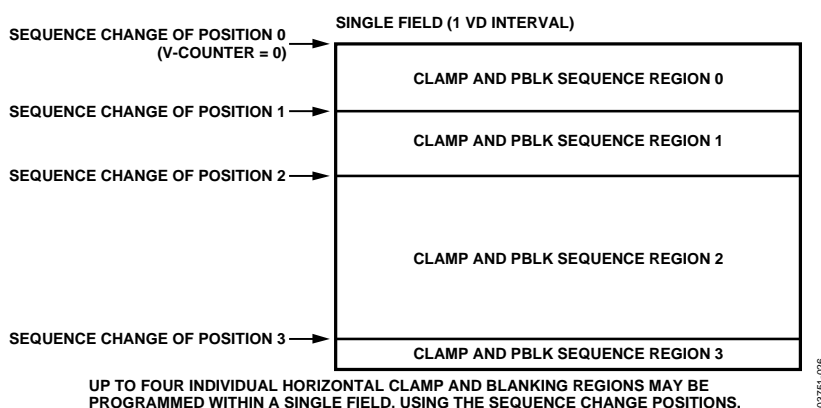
SINGLE FIELD (1 VD INTERVAL)

SEQUENCE CHANGE OF POSITION 0 (V-COUNTER = 0)

CLAMP AND PBLK SEQUENCE REGION 0

SEQUENCE CHANGE OF POSITION 1

CLAMP AND PBLK SEQUENCE REGION 1

SEQUENCE CHANGE OF POSITION 2

CLAMP AND PBLK SEQUENCE REGION 2

SEQUENCE CHANGE OF POSITION 3

CLAMP AND PBLK SEQUENCE REGION 3

UP TO FOUR INDIVIDUAL HORIZONTAL CLAMP AND BLANKING REGIONS MAY BE PROGRAMMED WITHIN A SINGLE FIELD, USING THE SEQUENCE CHANGE POSITIONS.

03751-006